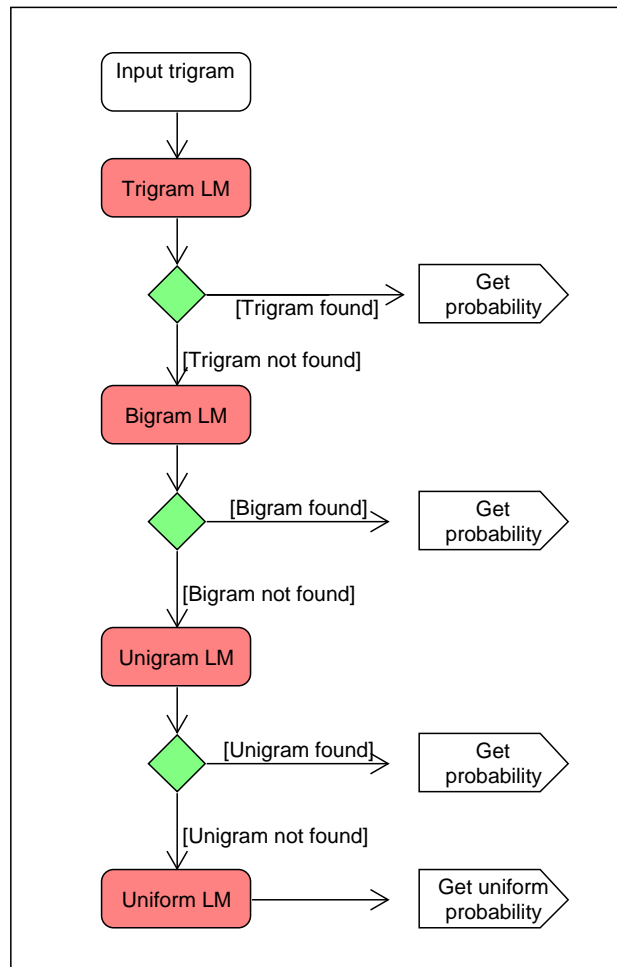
Input trigram

Trigram LM

[Trigram found]

Get probability

[Trigram not found]

Bigram LM

[Bigram found]

Get probability

[Bigram not found]

Unigram LM

[Unigram found]

Get probability

[Unigram not found]

Uniform LM

Get uniform probability